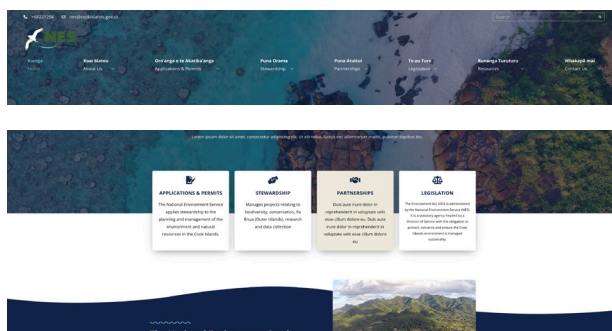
+68221256 nes@cookislands.gov.ck

Search

NES

Kainga
Home

Koai Matou
About Us

Orv'anga e te Akaoka'anga
Applications & Permits

Puna Orama
Stewardship

Puna Atuitui
Partnerships

Te au Ture
Legislation

Rumanga Turuturu
Resources

Whakapā mai
Contact Us

Lorem ipsum dolor sit amet, consectetur adipiscing elit. Ut elit tellus, luctus nec ullamcorper mattis, pulvinar dapibus leo.

APPLICATIONS & PERMITS

The National Environment Service applies stewardship to the planning and management of the environment and natural resources in the Cook Islands.

STEWARDSHIP

Manages projects relating to biodiversity, conservation, Pa Enua (Outer Islands), research and data collection

PARTNERSHIPS

Duis aute irure dolor in reprehenderit in voluptate velit esse cillum dolore eu. Duis aute irure dolor in reprehenderit in voluptate velit esse cillum dolore eu

LEGISLATION

The Environment Act 2003 is administered by the National Environment Service (NES). It is a statutory agency headed by a Director of Service with the obligation to protect, conserve and ensure the Cook Islands environment is managed sustainably.